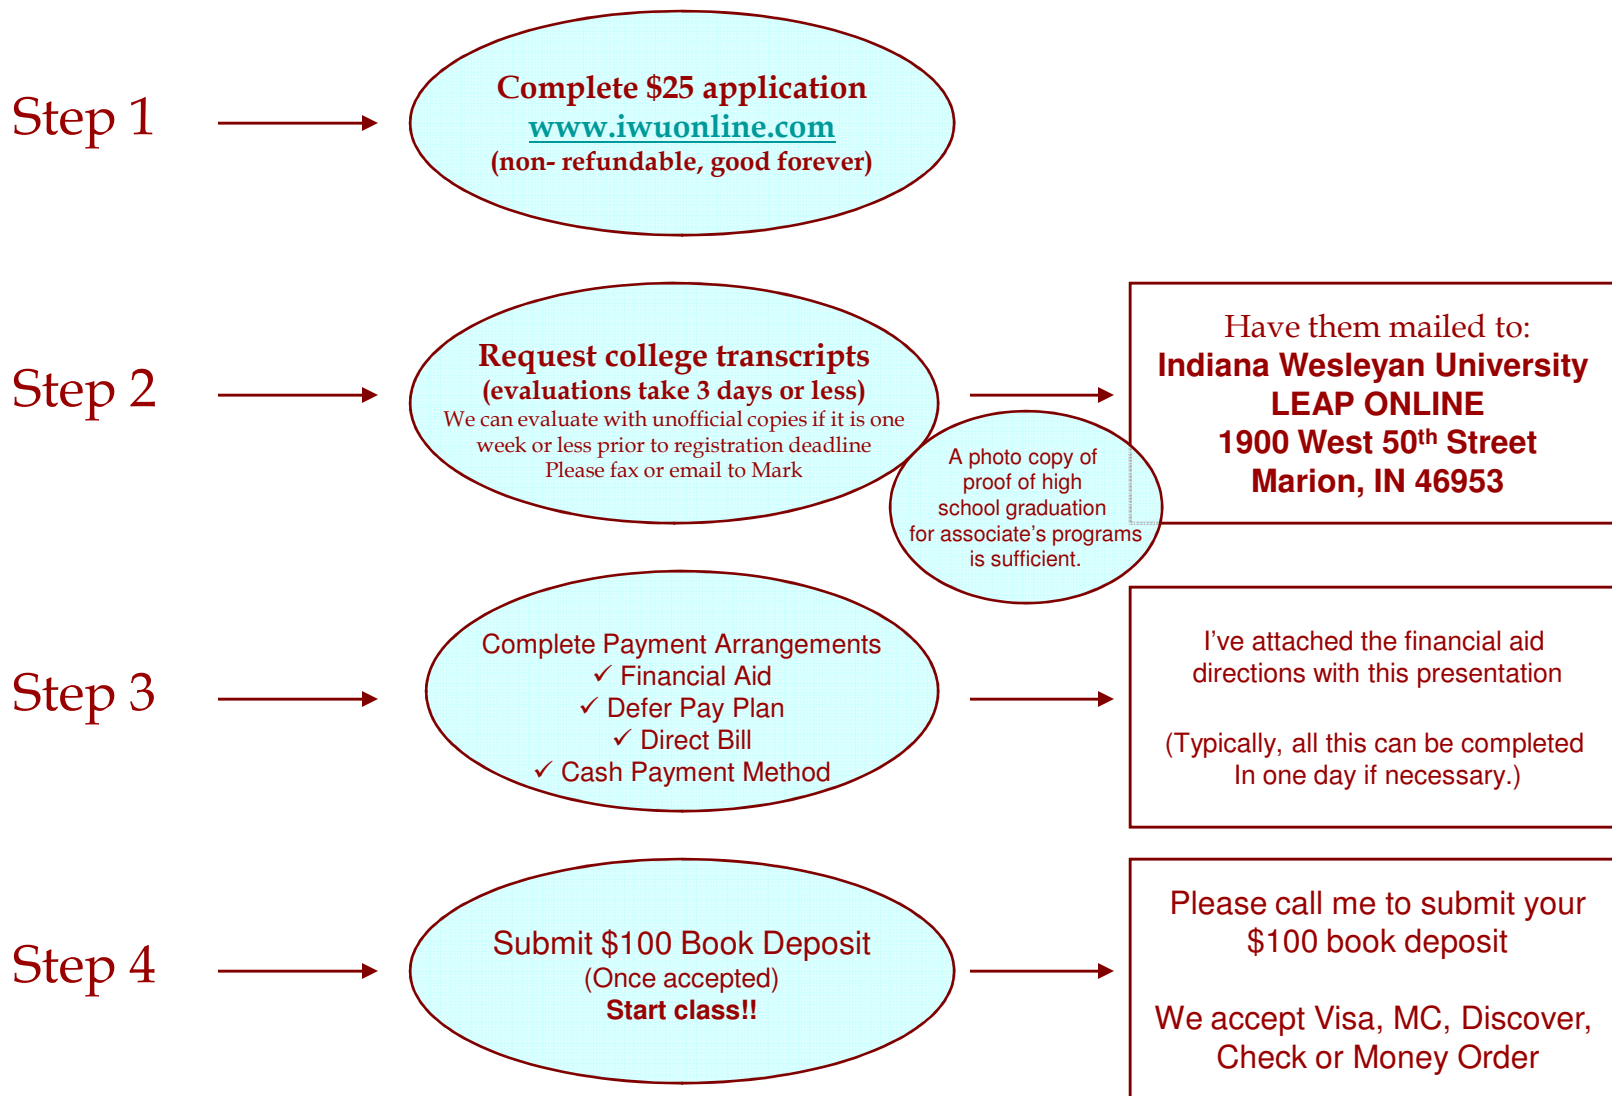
Step 1

Complete $25 application
www.iwuonline.com
(non- refundable, good forever)

Step 2

Request college transcripts
(evaluations take 3 days or less)
We can evaluate with unofficial copies if it is one week or less prior to registration deadline
Please fax or email to Mark

Have them mailed to:
Indiana Wesleyan University
LEAP ONLINE
1900 West 50$^{th}$ Street
Marion, IN 46953

A photo copy of proof of high school graduation for associate's programs is sufficient.

Step 3

Complete Payment Arrangements
✓ Financial Aid
✓ Defer Pay Plan
✓ Direct Bill
✓ Cash Payment Method

I've attached the financial aid directions with this presentation

(Typically, all this can be completed In one day if necessary.)

Step 4

Submit $100 Book Deposit
(Once accepted)
Start class!!

Please call me to submit your $100 book deposit

We accept Visa, MC, Discover, Check or Money Order